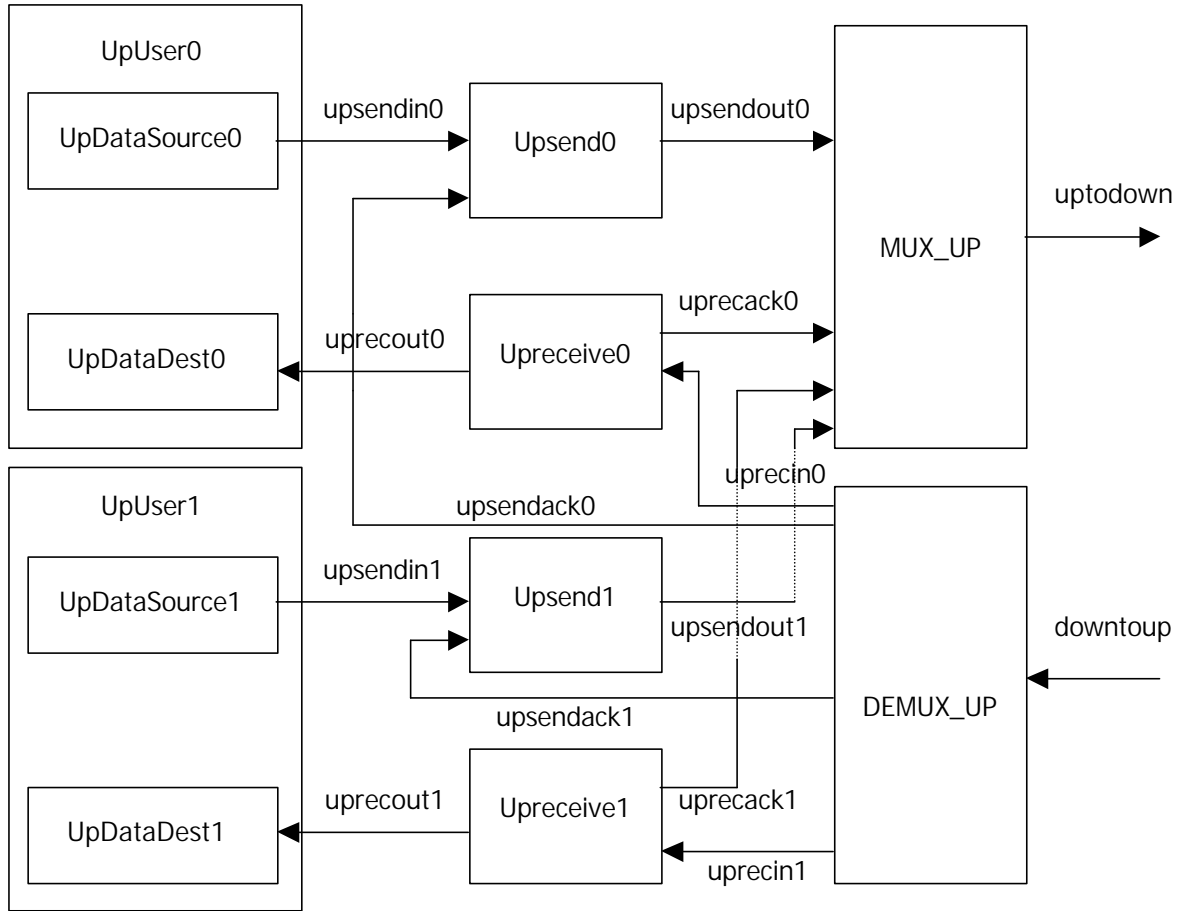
UpUser0

UpDataSource0

upsendin0

Upsend0

upsendout0

uptodown

MUX_UP

uprecack0

UpDataDest0

uprecout0

Upreceive0

uprecin0

UpUser1

upsendack0

UpDataSource1

upsendin1

Upsend1

upsendout1

downtoup

DEMUX_UP

upsendack1

UpDataDest1

uprecout1

Upreceive1

uprecack1

uprecin1